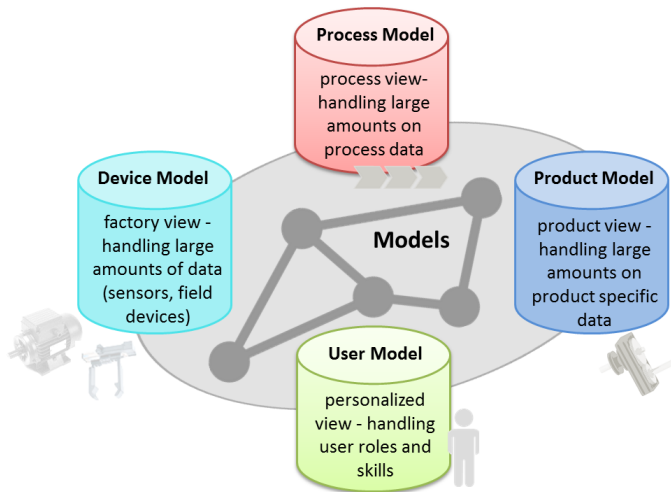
Process Model

process view-handling large amounts on process data

Device Model

factory view - handling large amounts of data (sensors, field devices)

Models

Product Model

product view - handling large amounts on product specific data

User Model

personalized view - handling user roles and skills